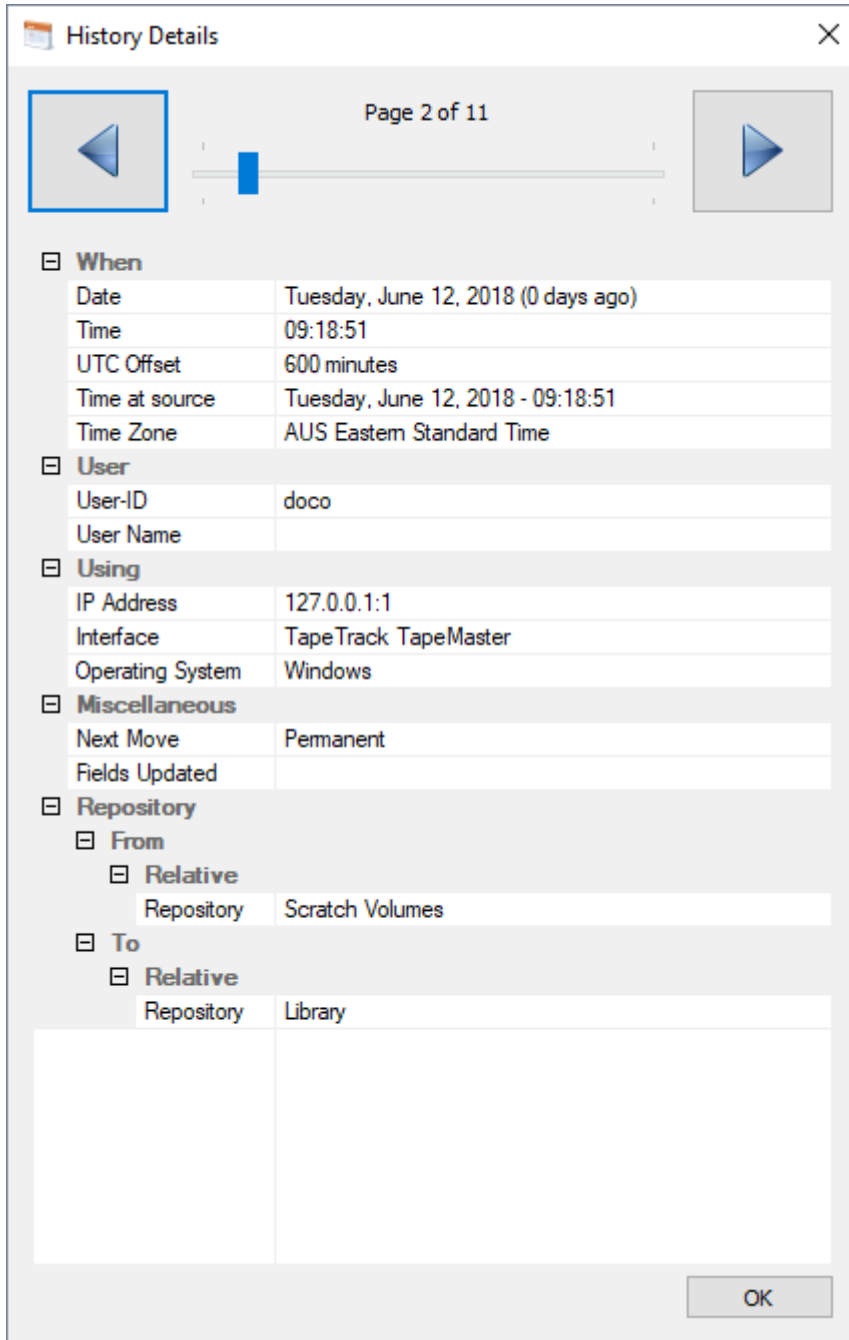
History Details

Page 2 of 11

⊟ When

| | |
|---|---|
| Date | Tuesday, June 12, 2018 (0 days ago) |
| Time | 09:18:51 |
| UTC Offset | 600 minutes |
| Time at source | Tuesday, June 12, 2018 - 09:18:51 |
| Time Zone | AUS Eastern Standard Time |

⊟ User

| | |
|---|---|
| User-ID | doco |
| User Name | |

⊟ Using

| | |
|---|---|
| IP Address | 127.0.0.1:1 |
| Interface | TapeTrack TapeMaster |
| Operating System | Windows |

⊟ Miscellaneous

| | |
|---|---|
| Next Move | Permanent |
| Fields Updated | |

⊟ Repository
⊟ From
⊟ Relative

| | |
|---|---|
| Repository | Scratch Volumes |

⊟ To
⊟ Relative

| | |
|---|---|
| Repository | Library |

OK